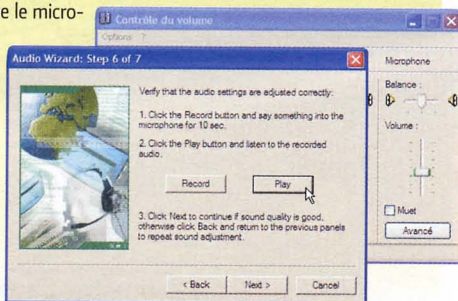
e le micro-

Contrôle du volume
Options ?

Microphone
Balance :
Volume :
Muet
Avancé

Audio Wizard: Step 6 of 7

Verify that the audio settings are adjusted correctly:

1. Click the Record button and say something into the microphone for 10 sec.

2. Click the Play button and listen to the recorded audio.

Record
Play

3. Click Next to continue if sound quality is good, otherwise click Back and return to the previous panels to repeat sound adjustment.

< Back
Next >
Cancel